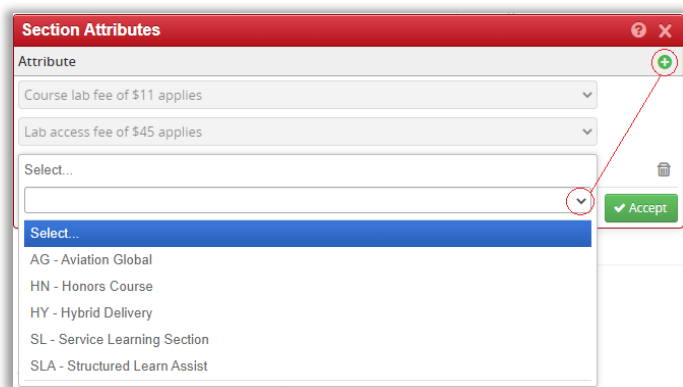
Section Attributes

Attribute

Course lab fee of $11 applies

Lab access fee of $45 applies

Select...

Accept

Select...
AG - Aviation Global
HN - Honors Course
HY - Hybrid Delivery
SL - Service Learning Section
SLA - Structured Learn Assist